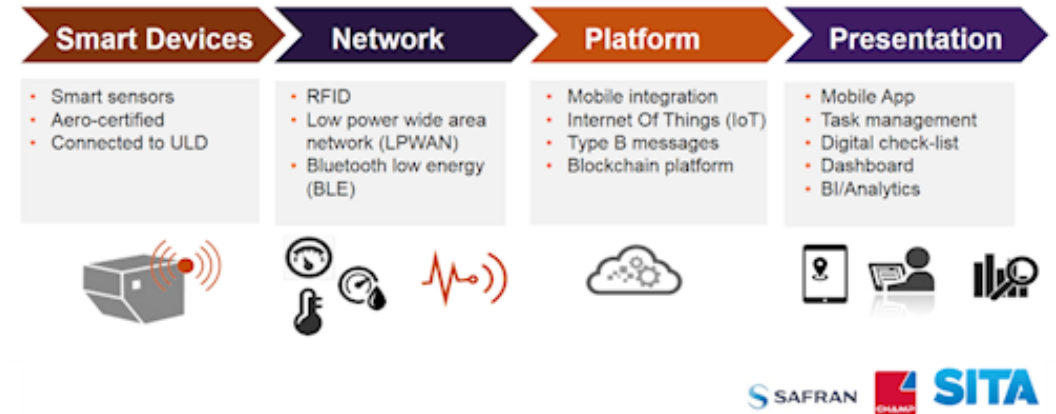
Smart Devices

- Smart sensors
- Aero-certified
- Connected to ULD

Network

- RFID
- Low power wide area network (LPWAN)
- Bluetooth low energy (BLE)

Platform

- Mobile integration
- Internet Of Things (IoT)
- Type B messages
- Blockchain platform

Presentation

- Mobile App
- Task management
- Digital check-list
- Dashboard
- BI/Analytics

SAFRAN CHAMP SITA